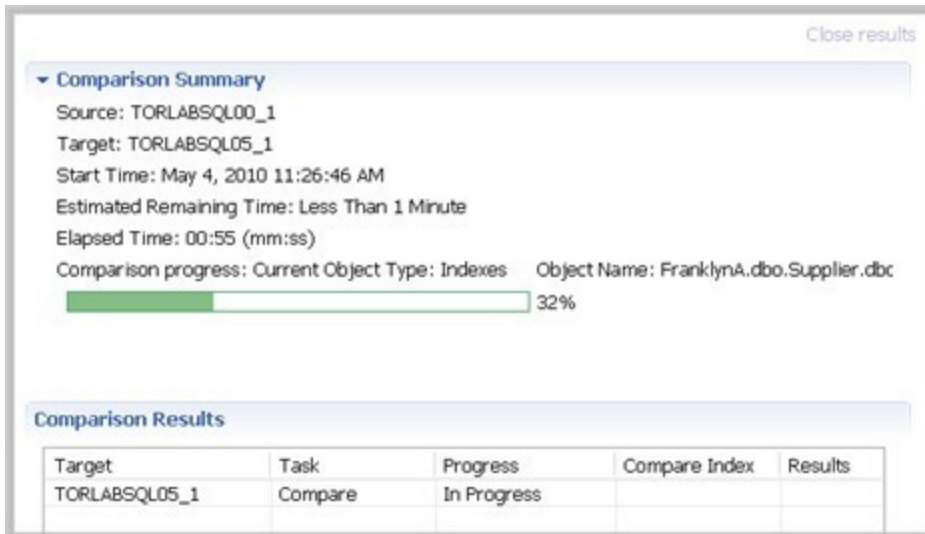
Close results

Comparison Summary

Source: TORLABSQL00_1

Target: TORLABSQL05_1

Start Time: May 4, 2010 11:26:46 AM

Estimated Remaining Time: Less Than 1 Minute

Elapsed Time: 00:55 (mm:ss)

Comparison progress: Current Object Type: Indexes Object Name: FranklynA.dbo.Supplier.dbc

32%

Comparison Results

| Target | Task | Progress | Compare Index | Results |
|---|---|---|---|---|
| TORLABSQL05_1 | Compare | In Progress | | |
| | | | | |